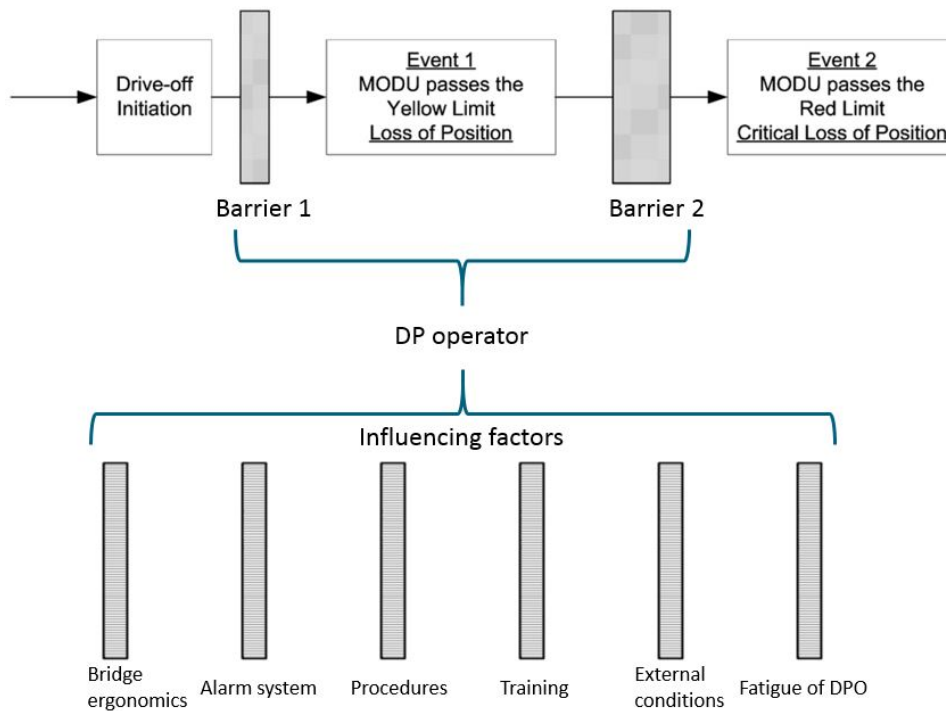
Drive-off Initiation

Event 1
MODU passes the Yellow Limit
Loss of Position

Event 2
MODU passes the Red Limit
Critical Loss of Position

Barrier 1

Barrier 2

DP operator

Influencing factors

Bridge ergonomics

Alarm system

Procedures

Training

External conditions

Fatigue of DPO